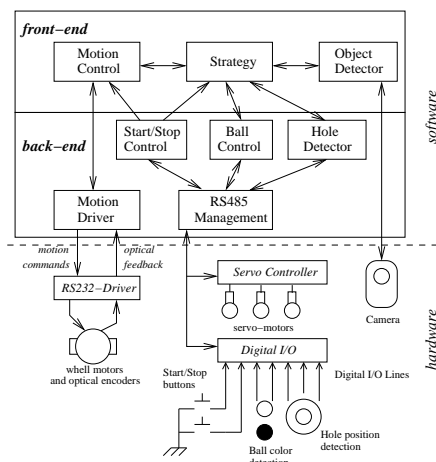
front–end

Motion Control

Strategy

Object Detector

back–end

Start/Stop Control

Ball Control

Hole Detector

software

Motion Driver

RS485 Management

motion commands

optical feedback

RS232–Driver

Servo Controller

servo–motors

Camera

hardware

whell motors and optical encoders

Digital I/O

Start/Stop buttons

Digital I/O Lines

Ball color detection

Hole position detection